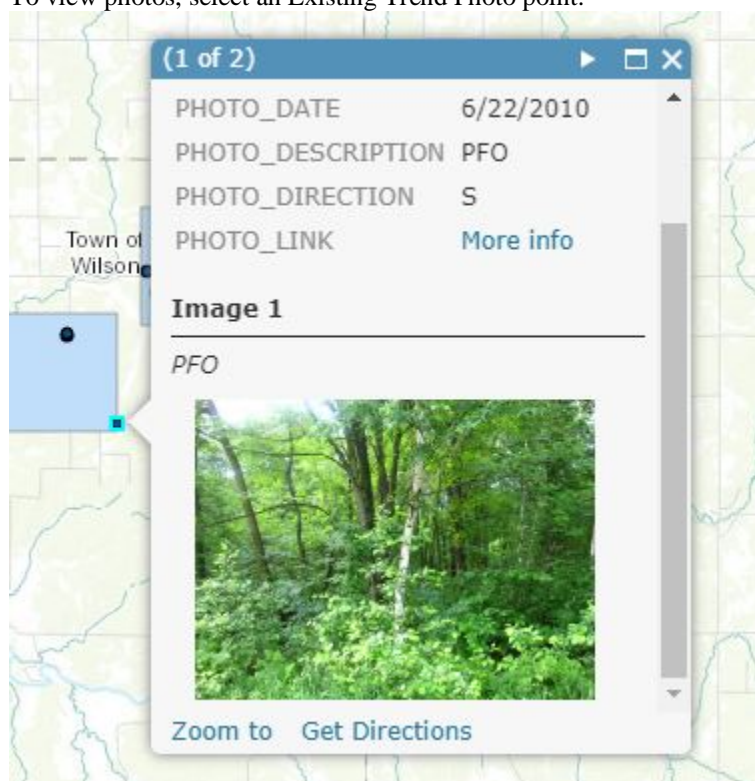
To view photos, select an Existing Trend Photo point.

(1 of 2)

| | |
|---|---|
| PHOTO_DATE | 6/22/2010 |
| PHOTO_DESCRIPTION | PFO |
| PHOTO_DIRECTION | S |
| PHOTO_LINK | More info |

Image 1

PFO

Zoom to Get Directions

Town of Wilson